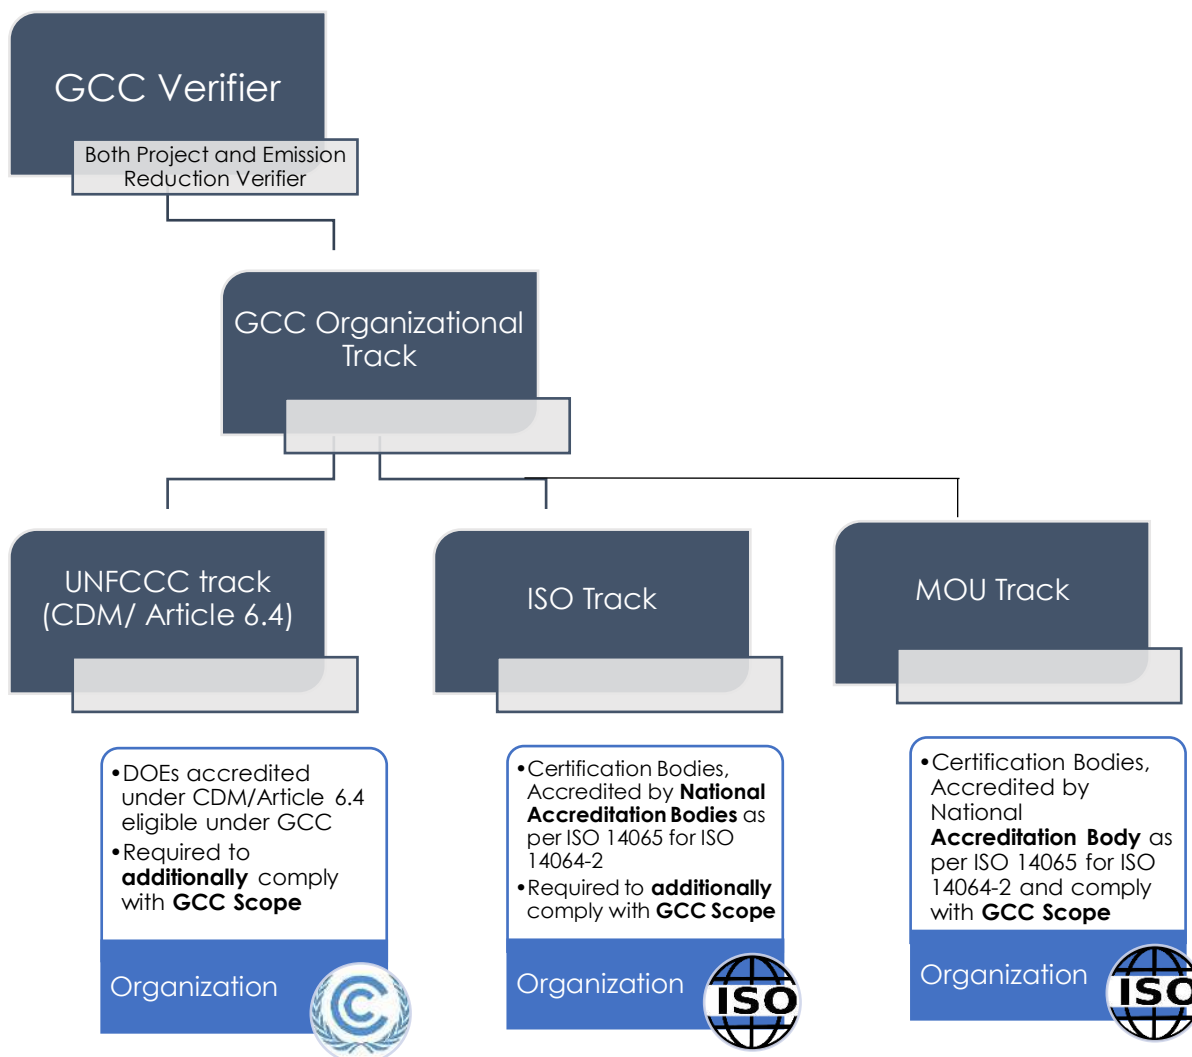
GCC Verifier

Both Project and Emission Reduction Verifier

GCC Organizational Track

UNFCCC track (CDM/ Article 6.4)

ISO Track

MOU Track

• DOEs accredited under CDM/Article 6.4 eligible under GCC
• Required to **additionally** comply with **GCC Scope**

Organization

• Certification Bodies, Accredited by **National Accreditation Bodies** as per ISO 14065 for ISO 14064-2
• Required to **additionally** comply with **GCC Scope**

Organization

ISO

• Certification Bodies, Accredited by National **Accreditation Body** as per ISO 14065 for ISO 14064-2 and comply with **GCC Scope**

Organization

ISO